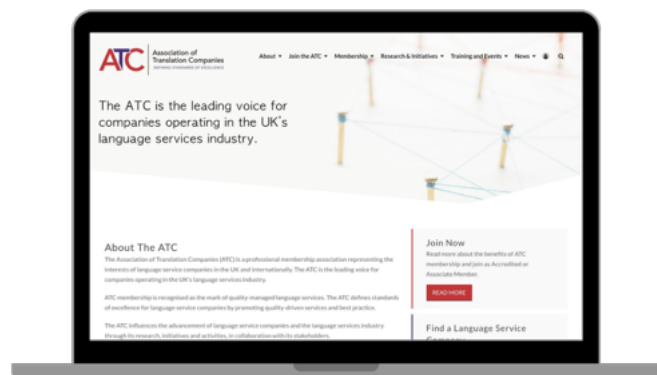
ATC Association of Translation Companies
DEFINING STANDARDS OF EXCELLENCE

About ▾ Join the ATC ▾ Membership ▾ Research & Initiatives ▾ Training and Events ▾ News ▾

The ATC is the leading voice for companies operating in the UK's language services industry.

About The ATC

The Association of Translation Companies (ATC) is a professional membership association representing the interests of language service companies in the UK and internationally. The ATC is the leading voice for companies operating in the UK's language services industry.

ATC membership is recognised as the mark of quality-managed language services. The ATC defines standards of excellence for language service companies by promoting quality-driven services and best practice.

The ATC influences the advancement of language service companies and the language services industry through its research, initiatives and activities, in collaboration with its stakeholders.

Join Now

Read more about the benefits of ATC membership and join as Accredited or Associate Member.

READ MORE

Find a Language Service
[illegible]